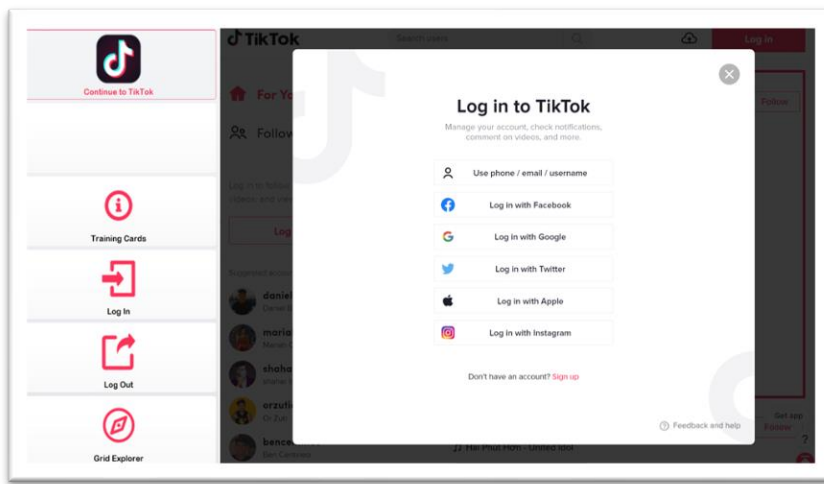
Continue to TikTok

Training Cards

Log In

Log Out

Grid Explorer

TikTok

Search users

Log in

For Yo

Follo

Log in to follow creators, like videos, and view

Log

Suggested acco

daniel
Daniel

maria
Maria

shoha

erzut

bence
Ben Cardenas

Follow

Get app

Follow

Hai Phut Hon - United Idol

Log in to TikTok

Manage your account, check notifications, comment on videos, and more.

Use phone / email / username

Log in with Facebook

Log in with Google

Log in with Twitter

Log in with Apple

Log in with Instagram

Don't have an account? Sign up

Feedback and help